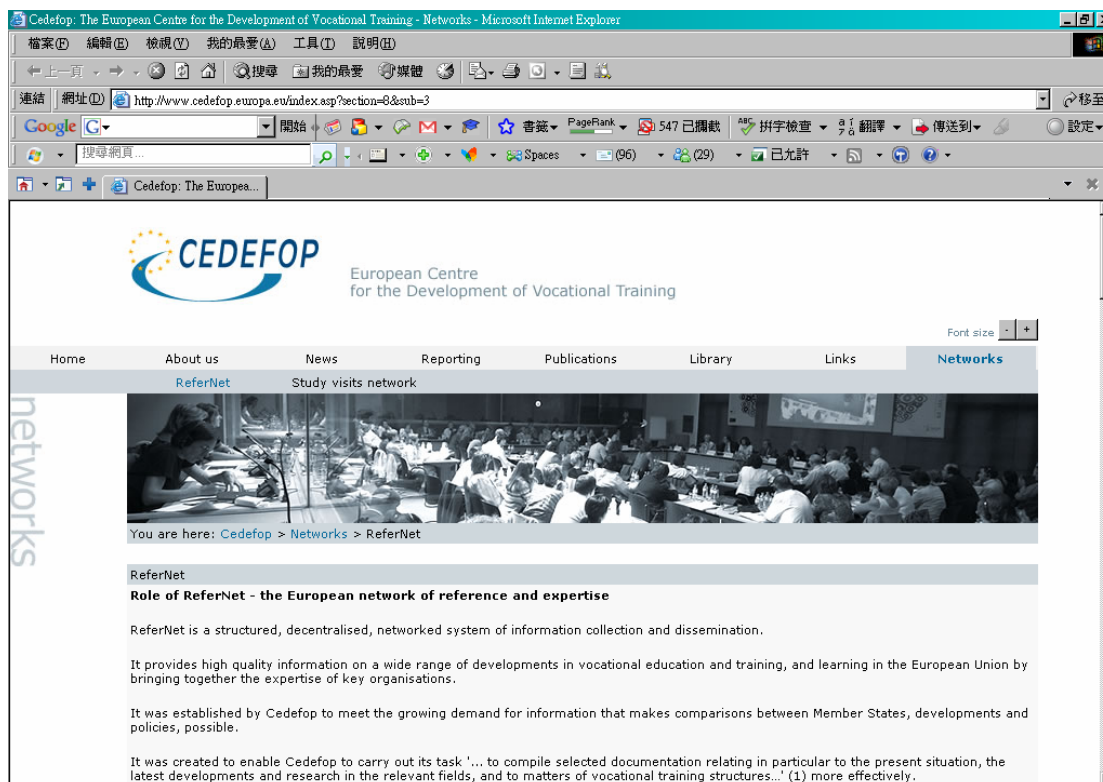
Cedefop: The European Centre for the Development of Vocational Training - Networks - Microsoft Internet Explorer

檔案(F) 編輯(E) 檢視(V) 我的最愛(A) 工具(T) 說明(H)

上一頁 搜尋 我的最愛 媒體

連結 網址(D) http://www.cedefop.europa.eu/index.asp?section=8&sub=3 移至

Google G 開始 書籤 PageRank 547 已攔截 拼字檢查 翻譯 傳送到 設定

搜尋網頁... Spaces (96) (29) 已允許

Cedefop: The Europea...

CEDEFOP

European Centre for the Development of Vocational Training

Font size - +

Home About us News Reporting Publications Library Links Networks

ReferNet Study visits network

networks

You are here: Cedefop > Networks > ReferNet

ReferNet

Role of ReferNet - the European network of reference and expertise

ReferNet is a structured, decentralised, networked system of information collection and dissemination.

It provides high quality information on a wide range of developments in vocational education and training, and learning in the European Union by bringing together the expertise of key organisations.

It was established by Cedefop to meet the growing demand for information that makes comparisons between Member States, developments and policies, possible.

It was created to enable Cedefop to carry out its task '... to compile selected documentation relating in particular to the present situation, the latest developments and research in the relevant fields, and to matters of vocational training structures...' (1) more effectively.